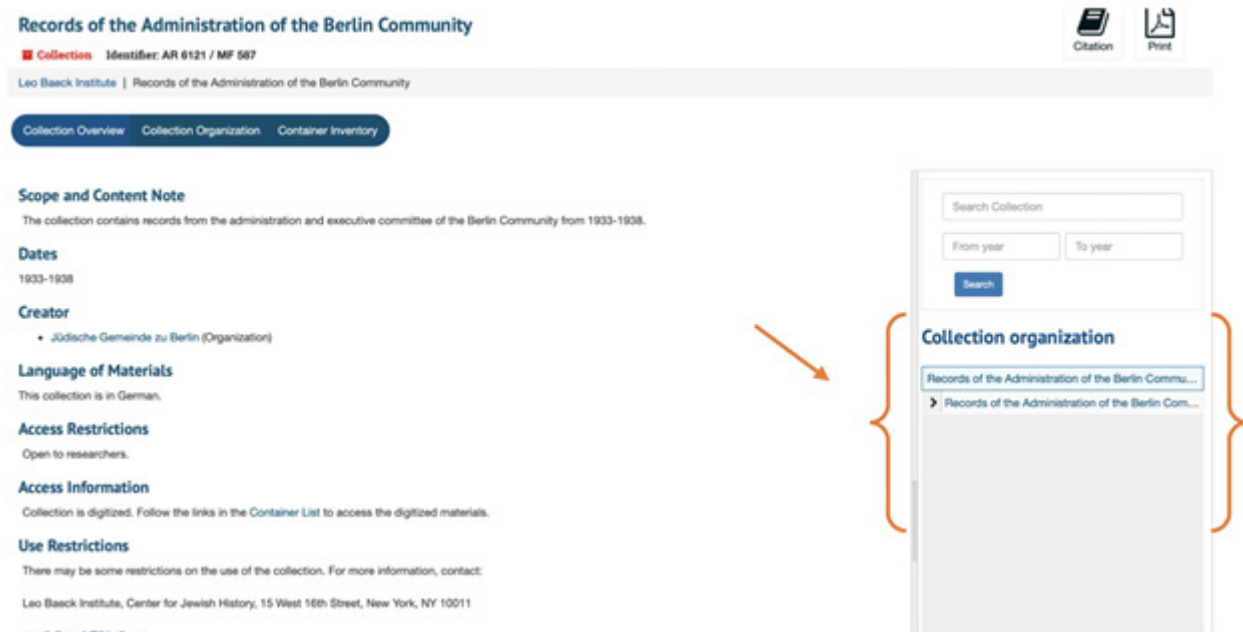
Records of the Administration of the Berlin Community

Collection Identifier: AR 6121 / MF 587

Citation Print

Leo Baeck Institute | Records of the Administration of the Berlin Community

Collection Overview Collection Organization Container Inventory

Scope and Content Note

The collection contains records from the administration and executive committee of the Berlin Community from 1933-1938.

Dates

1933-1938

Creator

• Jüdische Gemeinde zu Berlin (Organization)

Language of Materials

This collection is in German.

Access Restrictions

Open to researchers.

Access Information

Collection is digitized. Follow the links in the Container List to access the digitized materials.

Use Restrictions

There may be some restrictions on the use of the collection. For more information, contact:

Leo Baeck Institute, Center for Jewish History, 15 West 16th Street, New York, NY 10011

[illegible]

Search Collection

From year To year

Search

Collection organization

Records of the Administration of the Berlin Commu...

Records of the Administration of the Berlin Com...